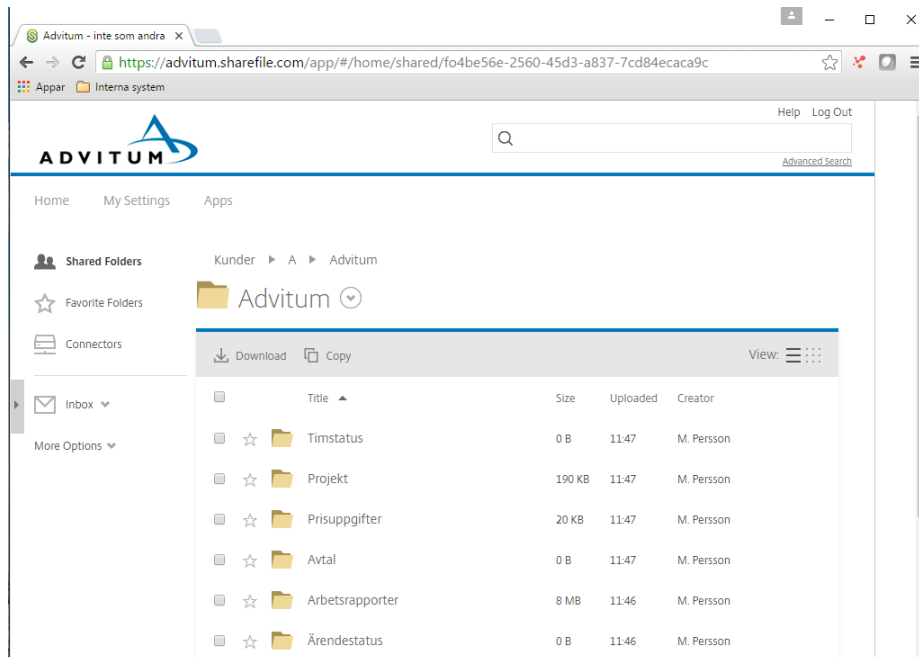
Advitum - inte som andra ×

https://advitum.sharefile.com/app/#/home/shared/fo4be56e-2560-45d3-a837-7cd84ecaca9c

Appar Interna system

Help Log Out

ADVITUM

Advanced Search

Home My Settings Apps

Shared Folders

Favorite Folders

Connectors

Inbox

More Options

Kunder ▶ A ▶ Advitum

Advitum

Download Copy

View:

| | Title ▲ | Size | Uploaded | Creator |
|---|---|---|---|---|
| | Timstatus | 0 B | 11:47 | M. Persson |
| | Projekt | 190 KB | 11:47 | M. Persson |
| | Prisuppgifter | 20 KB | 11:47 | M. Persson |
| | Avtal | 0 B | 11:47 | M. Persson |
| | Arbetsrapporter | 8 MB | 11:46 | M. Persson |
| | Ärendestatus | 0 B | 11:46 | M. Persson |